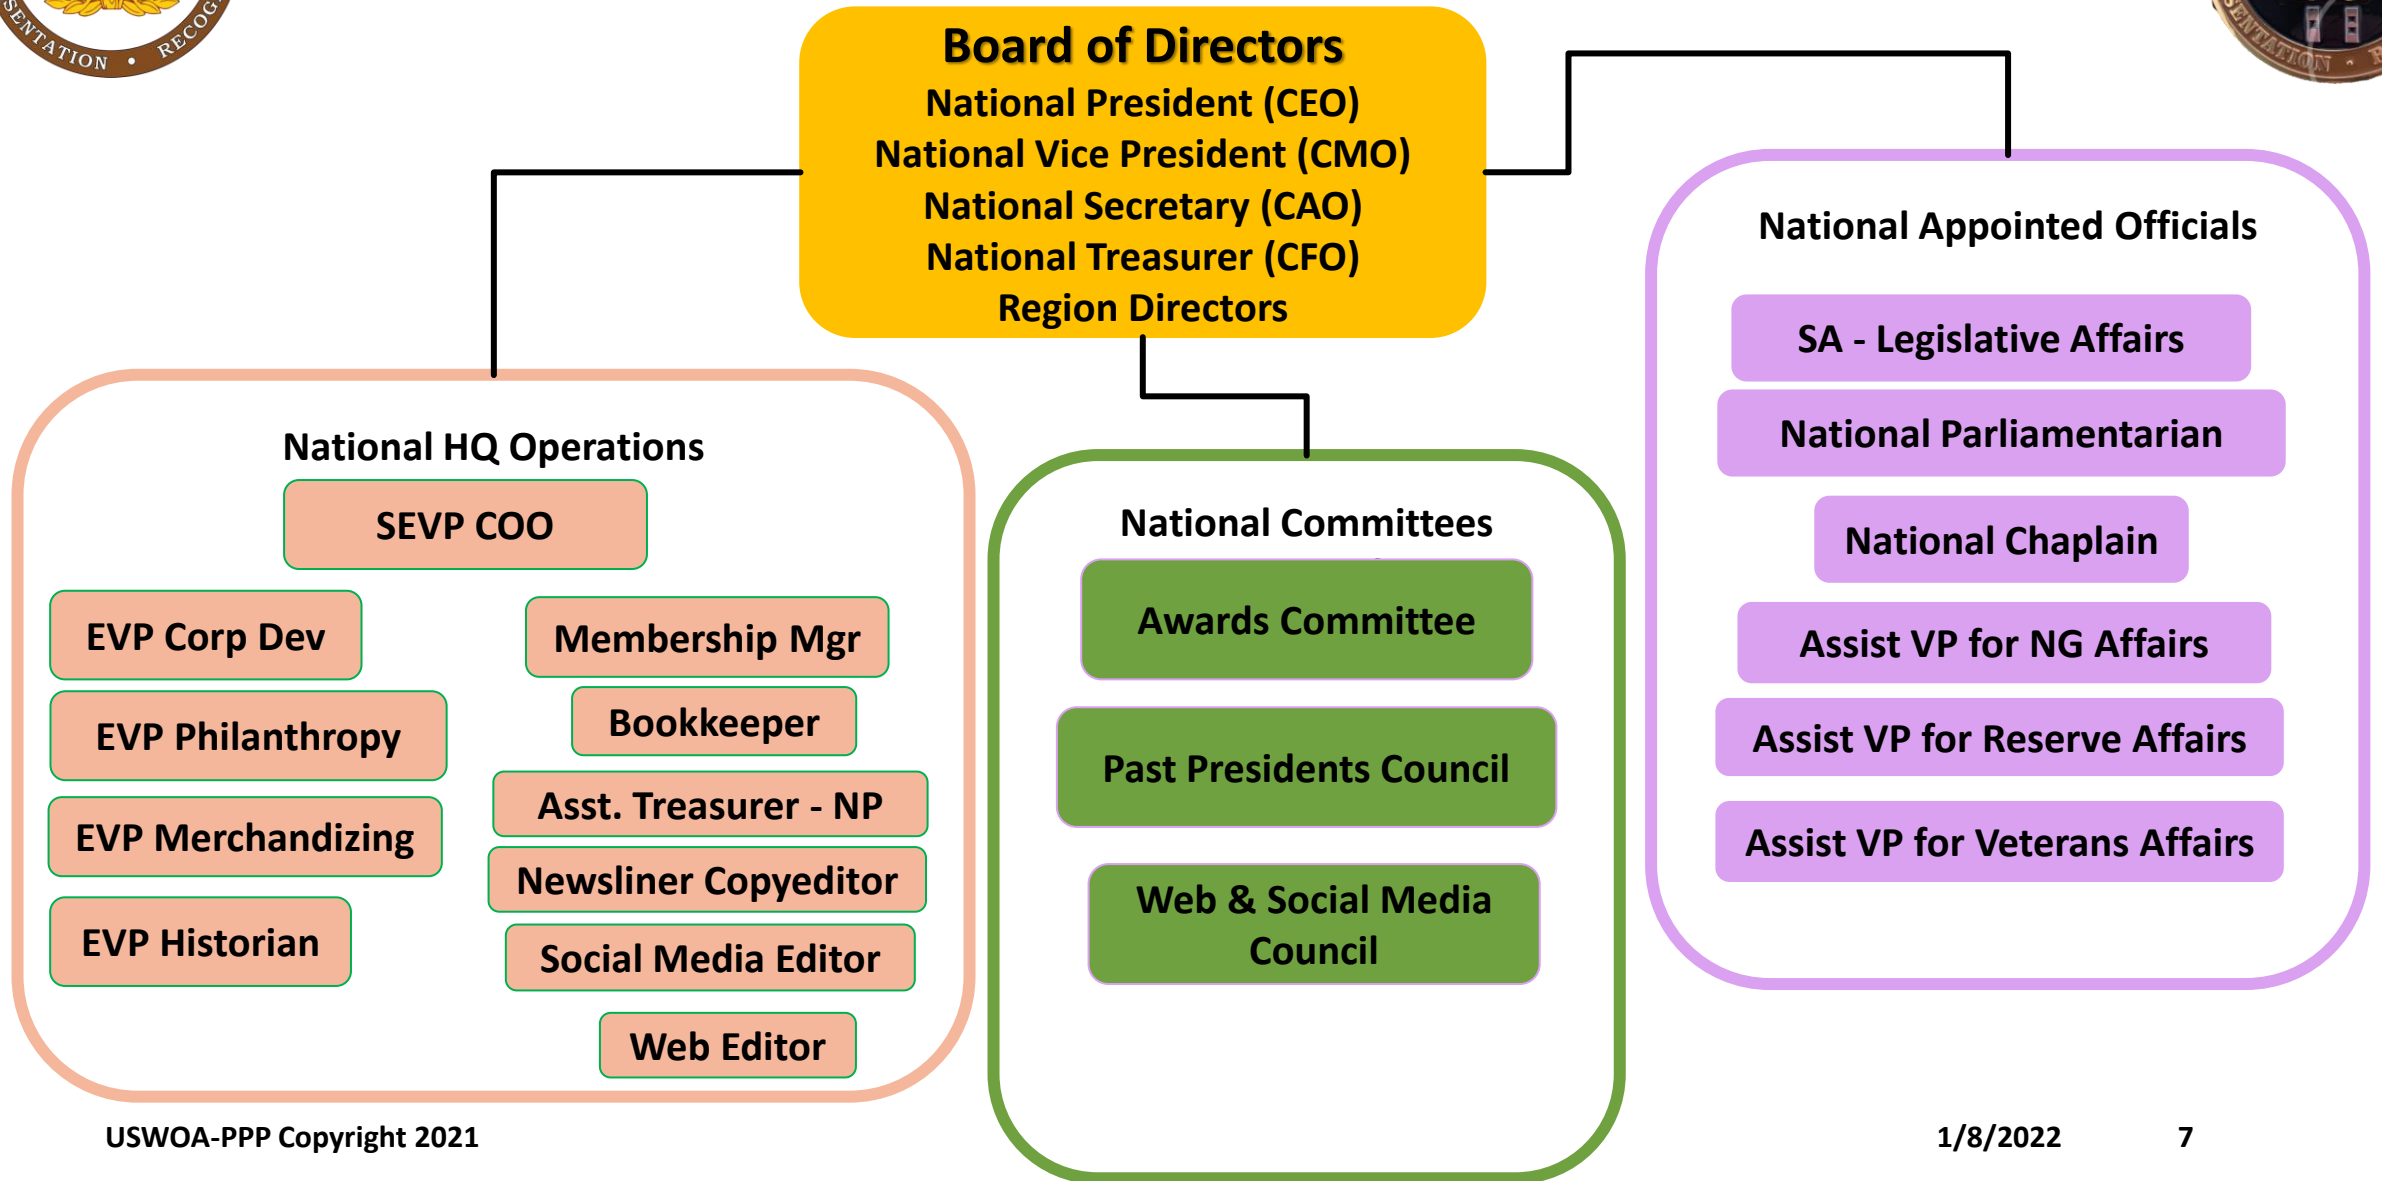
SENTATION • RECOG

SENTATION •

Board of Directors
National President (CEO)
National Vice President (CMO)
National Secretary (CAO)
National Treasurer (CFO)
Region Directors

National HQ Operations

SEVP COO

EVP Corp Dev

EVP Philanthropy

EVP Merchandizing

EVP Historian

Membership Mgr

Bookkeeper

Asst. Treasurer - NP

Newsliner Copyeditor

Social Media Editor

Web Editor

National Committees

Awards Committee

Past Presidents Council

Web & Social Media Council

National Appointed Officials

SA - Legislative Affairs

National Parliamentarian

National Chaplain

Assist VP for NG Affairs

Assist VP for Reserve Affairs

Assist VP for Veterans Affairs

USWOA-PPP Copyright 2021

1/8/2022

7